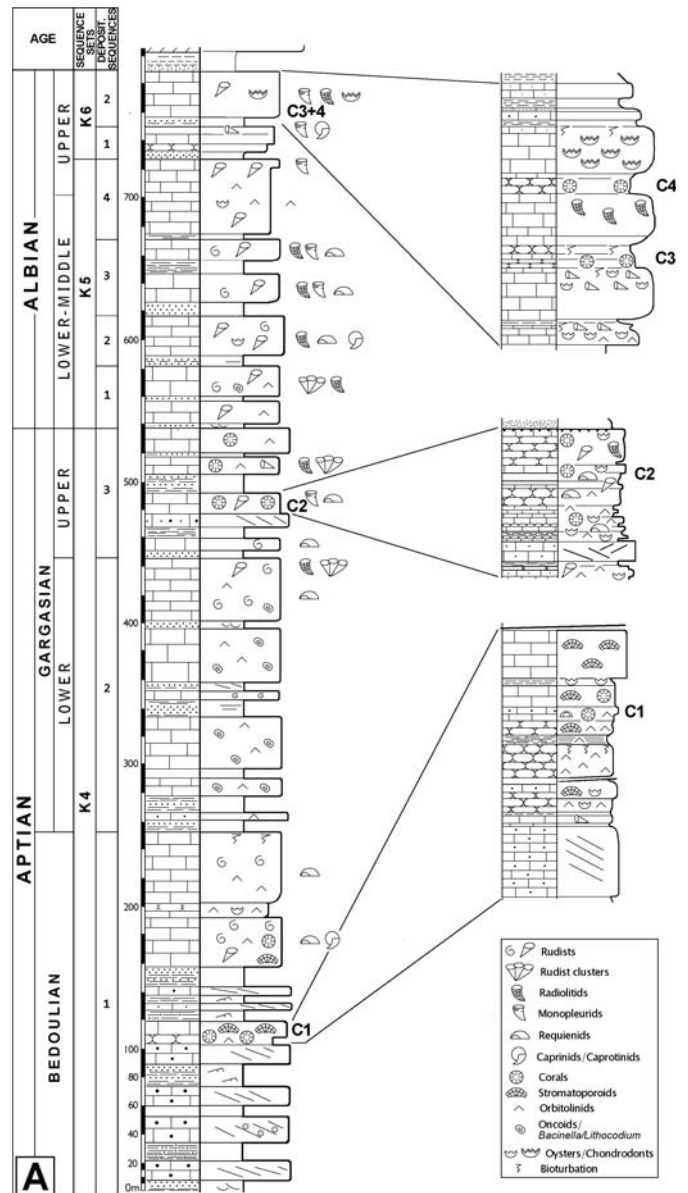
AGE

SEQUENCE SETS

DEPOSIT. SEQUENCES

ALBIAN

UPPER

LOWER-MIDDLE

K6

K5

2

1

4

3

2

1

APTIAN

GARGASIAN

UPPER

LOWER

BEDOULIAN

K4

3

2

1

A

700

600

500

400

300

200

100

80

60

40

20

0m

C3+4

C2

C1

C4

C3

C2

C1

Rudists

Rudist clusters

Radiolitids

Monopleurids

Requienids

Caprinids/Caprotinids

Corals

Stromatoporoids

Orbitolinids

Oncoids/ *Bacinella*/*Lithocodium*

Oysters/Chondrodonts

Bioturbation